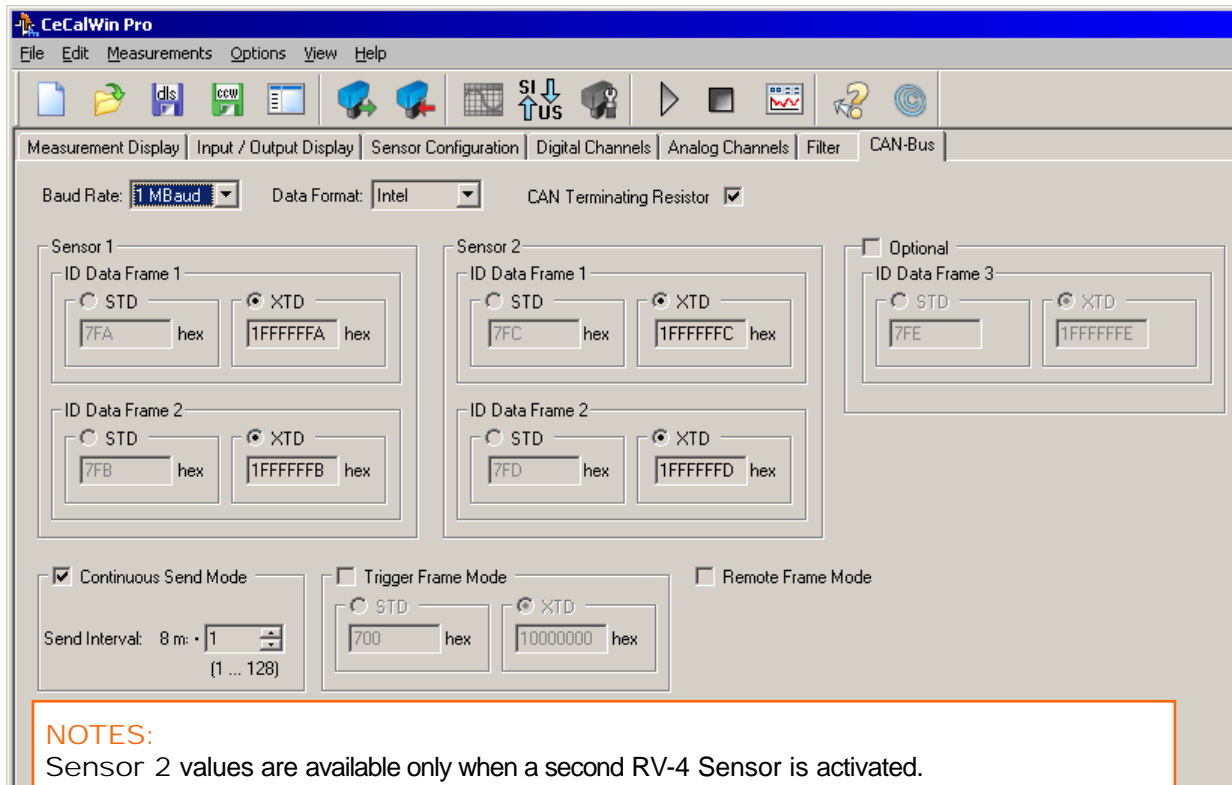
CeCalWin Pro

File Edit Measurements Options View Help

dls ccw SI US

Measurement Display | Input / Output Display | Sensor Configuration | Digital Channels | Analog Channels | Filter | CAN-Bus

Baud Rate: 1 MBaud Data Format: Intel CAN Terminating Resistor

Sensor 1
ID Data Frame 1
STD 7FA hex
XTD 1FFFFFFA hex
ID Data Frame 2
STD 7FB hex
XTD 1FFFFFFB hex

Sensor 2
ID Data Frame 1
STD 7FC hex
XTD 1FFFFFFC hex
ID Data Frame 2
STD 7FD hex
XTD 1FFFFFFD hex

Optional
ID Data Frame 3
STD 7FE
XTD 1FFFFFFE

Continuous Send Mode
Send Interval: 8 m: • 1
(1 ... 128)

Trigger Frame Mode
STD 700 hex
XTD 10000000 hex

Remote Frame Mode

NOTES:
Sensor 2 values are available only when a second RV-4 Sensor is activated.